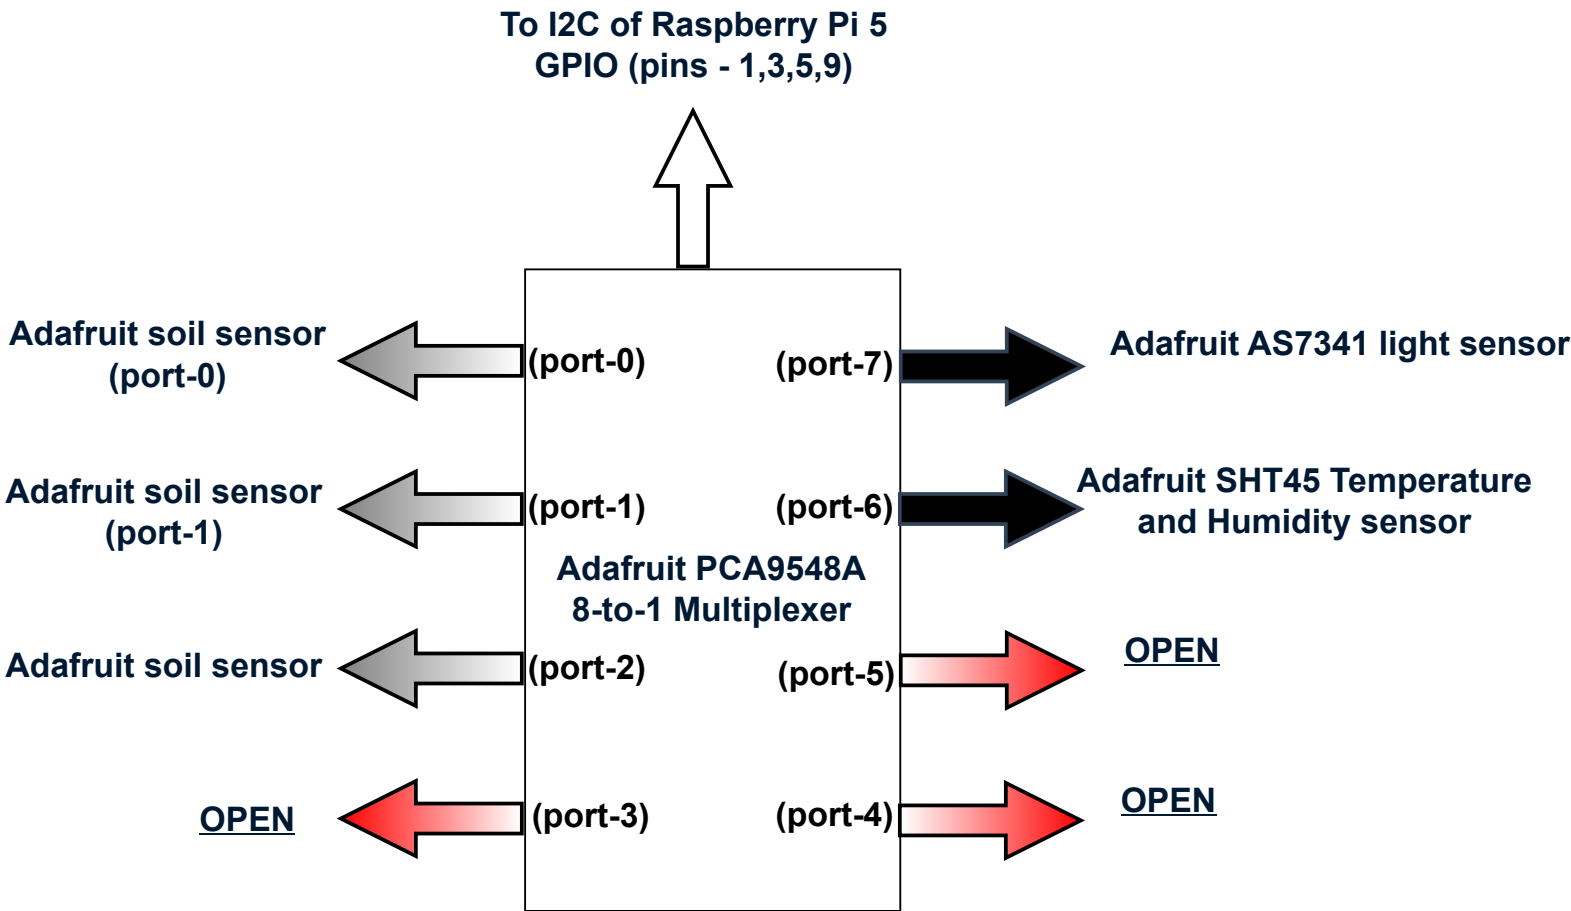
To I2C of Raspberry Pi 5
GPIO (pins - 1,3,5,9)

Adafruit soil sensor
(port-0)

(port-0)

(port-7)

Adafruit AS7341 light sensor

Adafruit soil sensor
(port-1)

(port-1)

(port-6)

Adafruit SHT45 Temperature and Humidity sensor

Adafruit PCA9548A
8-to-1 Multiplexer

Adafruit soil sensor

(port-2)

(port-5)

OPEN

OPEN

(port-3)

(port-4)

OPEN